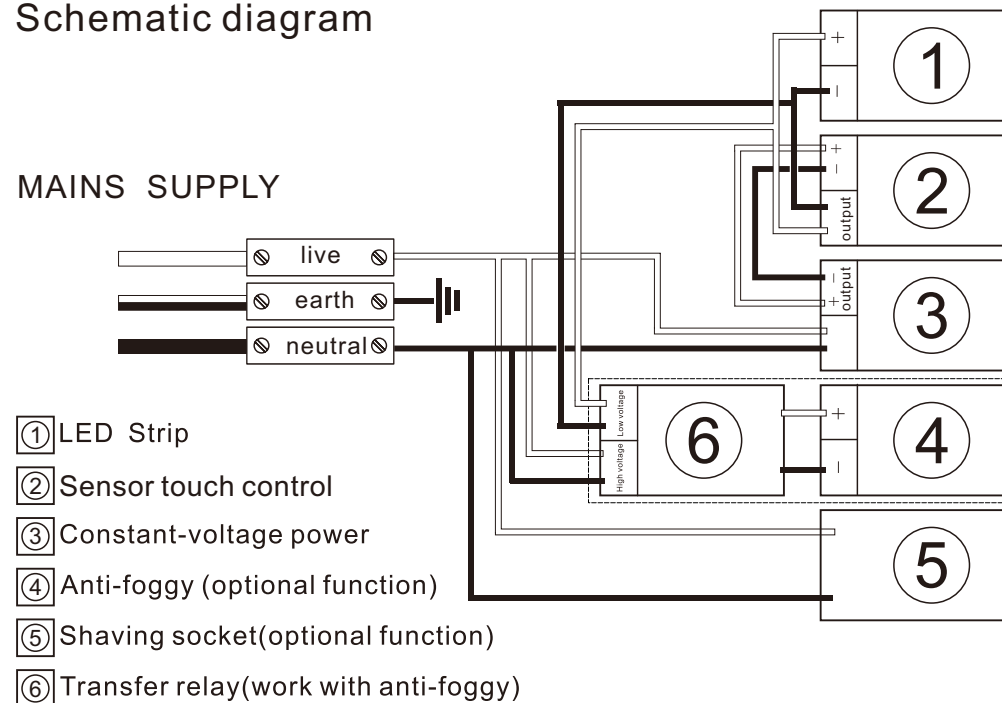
Schematic diagram

MAINS SUPPLY

live
earth
neutral

+
−
1

+
−
output
2

−
+
output
3

Low voltage
High voltage
6

+
−
4

5

①LED Strip
②Sensor touch control
③Constant-voltage power
④Anti-foggy (optional function)
⑤Shaving socket(optional function)
⑥Transfer relay(work with anti-foggy)